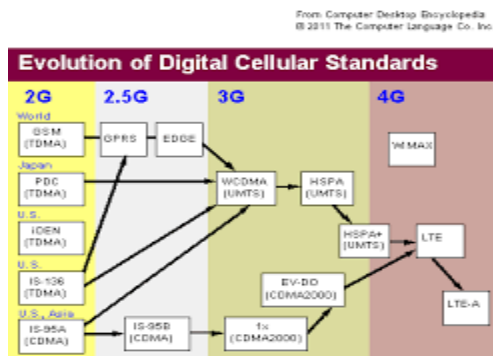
From: Computer Desktop Encyclopedia
© 2011 The Computer Language Co. Inc

Evolution of Digital Cellular Standards

2G

World
GSM
(TDMA)

Japan
PDC
(TDMA)

U.S.
iDEN
(TDMA)

U.S.
IS-136
(TDMA)

U.S., Asia
IS-95A
(CDMA)

2.5G

GPRS

EDGE

IS-95B
(CDMA)

3G

WCDMA
(UMTS)

HSPA
(UMTS)

HSPA+
(UMTS)

EV-DO
(CDMA2000)

1x
(CDMA2000)

4G

WiMAX

LTE

LTE-A